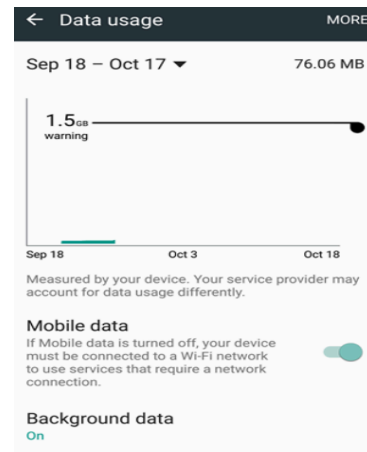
← Data usage MORE

Sep 18 – Oct 17 ▾ 76.06 MB

1.5GB
warning

Sep 18 Oct 3 Oct 18

Measured by your device. Your service provider may account for data usage differently.

Mobile data
If Mobile data is turned off, your device must be connected to a Wi-Fi network to use services that require a network connection.

Background data
On